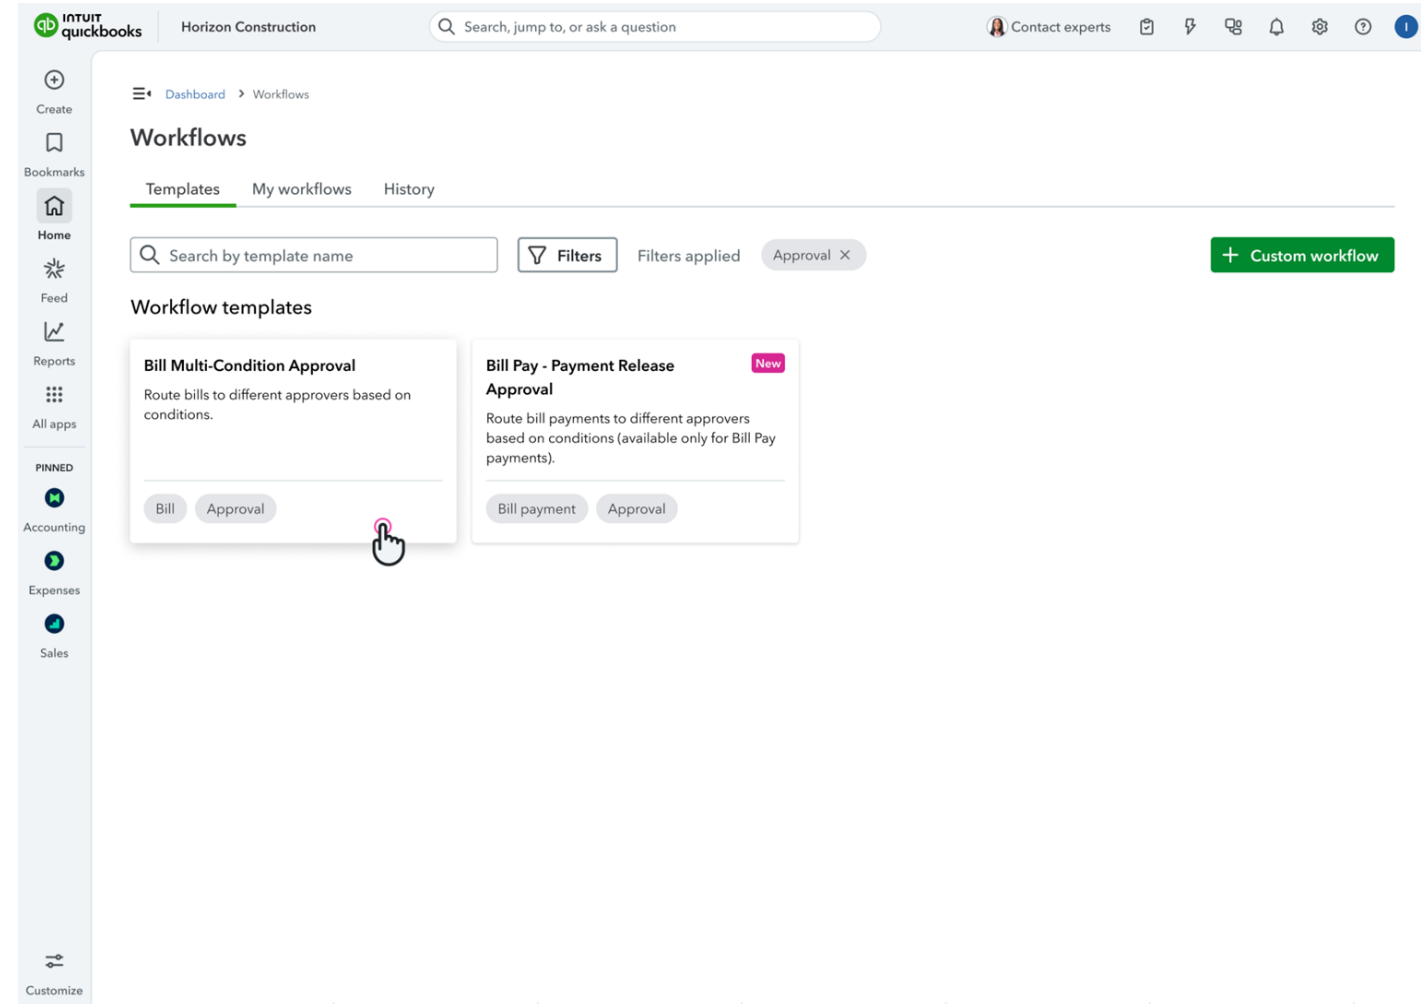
INTUIT quickbooks
Horizon Construction
Search, jump to, or ask a question
Contact experts
I

Create
Bookmarks
Home
Feed
Reports
All apps
PINNED
Accounting
Expenses
Sales
Customize

Dashboard > Workflows

Workflows

Templates
My workflows
History

Search by template name
Filters
Filters applied
Approval ×
+ Custom workflow

Workflow templates

Bill Multi-Condition Approval
Route bills to different approvers based on conditions.
Bill
Approval

Bill Pay - Payment Release Approval
New
Route bill payments to different approvers based on conditions (available only for Bill Pay payments).
Bill payment
Approval